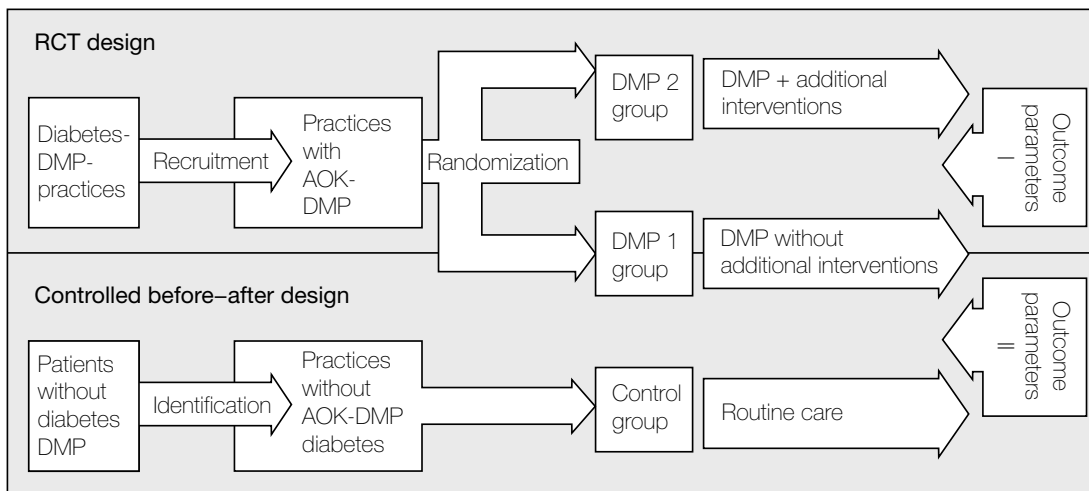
RCT design

Diabetes-DMP-practices

Recruitment

Practices with AOK-DMP

Randomization

DMP 2 group

DMP + additional interventions

Outcome parameters I

DMP 1 group

DMP without additional interventions

Controlled before–after design

Outcome parameters II

Patients without diabetes DMP

Identification

Practices without AOK-DMP diabetes

Control group

Routine care